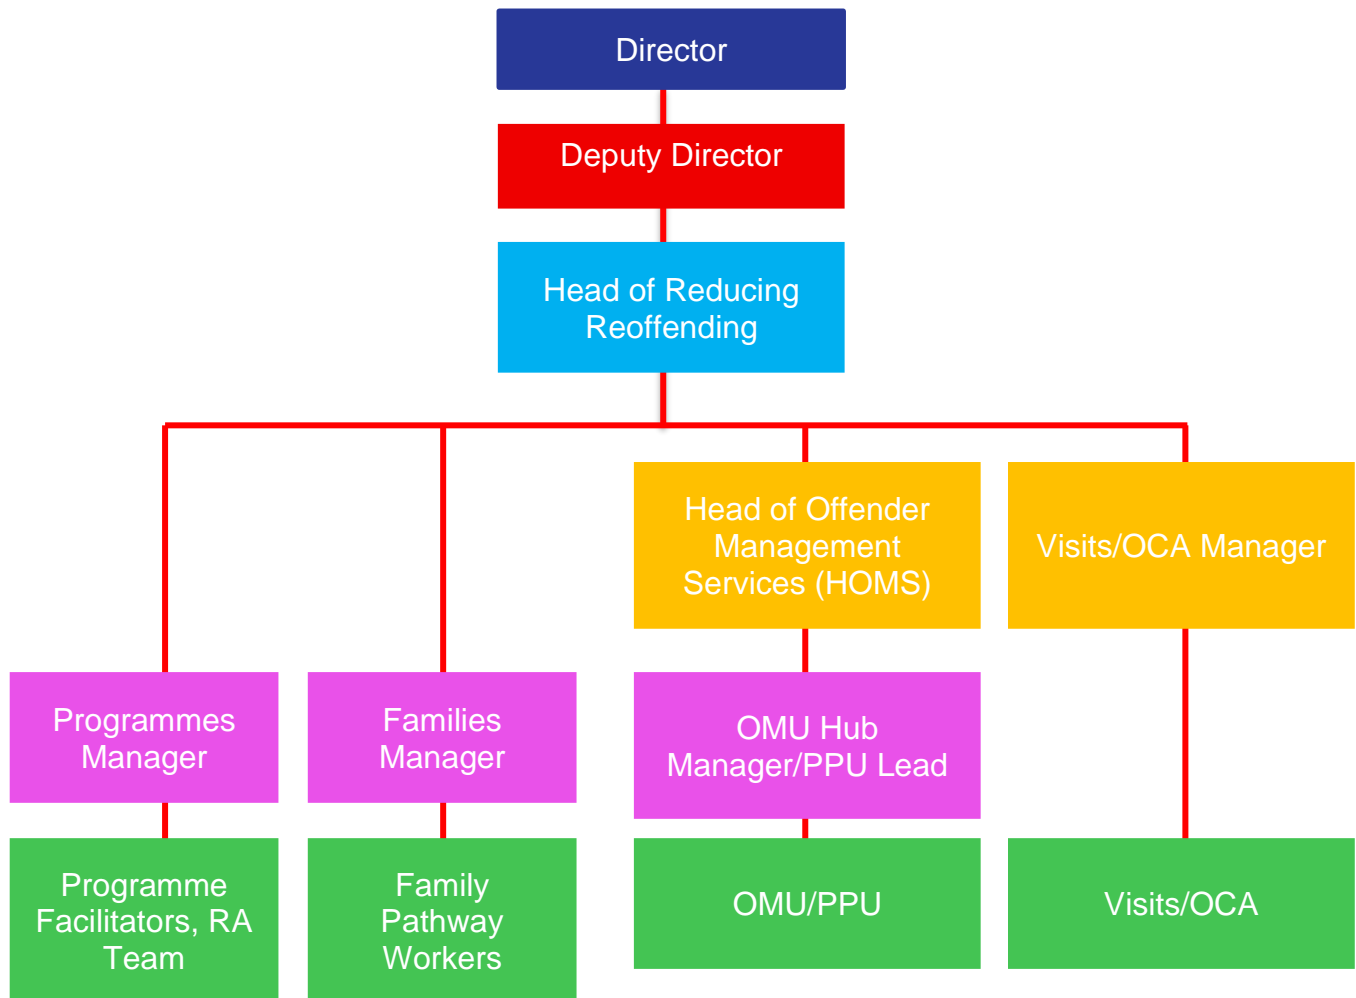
Director

Deputy Director

Head of Reducing Reoffending

Head of Offender Management Services (HOMS)

Visits/OCA Manager

Programmes Manager

Families Manager

OMU Hub Manager/PPU Lead

Programme Facilitators, RA Team

Family Pathway Workers

OMU/PPU

Visits/OCA